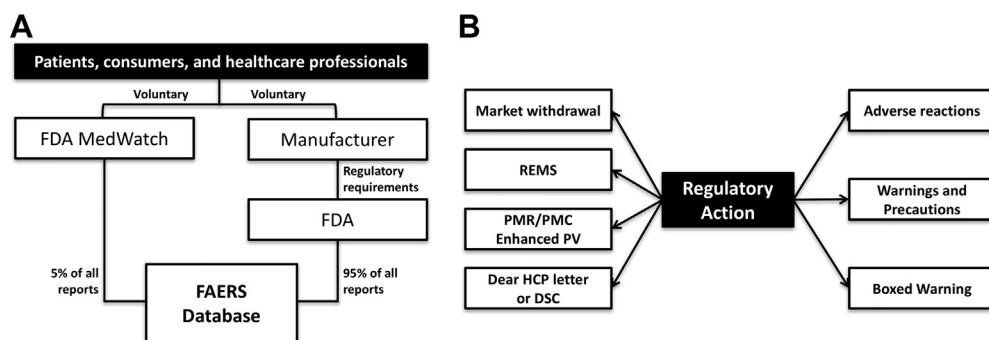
A

Patients, consumers, and healthcare professionals

Voluntary

Voluntary

FDA MedWatch

Manufacturer

Regulatory requirements

FDA

5% of all reports

95% of all reports

FAERS Database

B

Market withdrawal

REMS

PMR/PMC Enhanced PV

Dear HCP letter or DSC

Regulatory Action

Adverse reactions

Warnings and Precautions

Boxed Warning